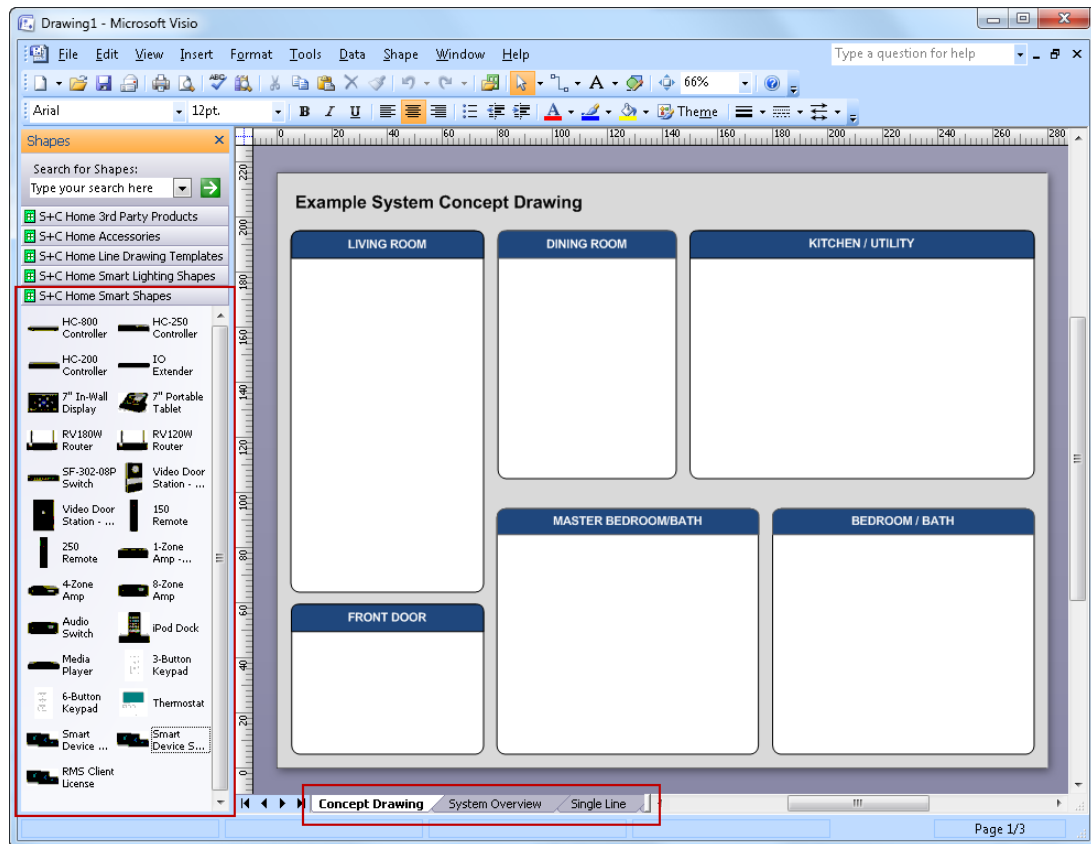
Drawing1 - Microsoft Visio

File Edit View Insert Format Tools Data Shape Window Help

Type a question for help

66%

Arial 12pt.

Theme

Shapes

Search for Shapes:

Type your search here

S+C Home 3rd Party Products

S+C Home Accessories

S+C Home Line Drawing Templates

S+C Home Smart Lighting Shapes

S+C Home Smart Shapes

HC-800 Controller

HC-250 Controller

HC-200 Controller

IO Extender

7" In-Wall Display

7" Portable Tablet

RV180W Router

RV120W Router

SF-302-08P Switch

Video Door Station - ...

Video Door Station - ...

150 Remote

250 Remote

1-Zone Amp -...

4-Zone Amp

8-Zone Amp

Audio Switch

iPod Dock

Media Player

3-Button Keypad

6-Button Keypad

Thermostat

Smart Device ...

Smart Device S...

RMS Client License

0 20 40 60 80 100 120 140 160 180 200 220 240 260 280

220 200 180 160 140 120 100 80 60 40 20 0

Example System Concept Drawing

LIVING ROOM

DINING ROOM

KITCHEN / UTILITY

MASTER BEDROOM/BATH

BEDROOM / BATH

FRONT DOOR

Concept Drawing

System Overview

Single Line

Page 1/3